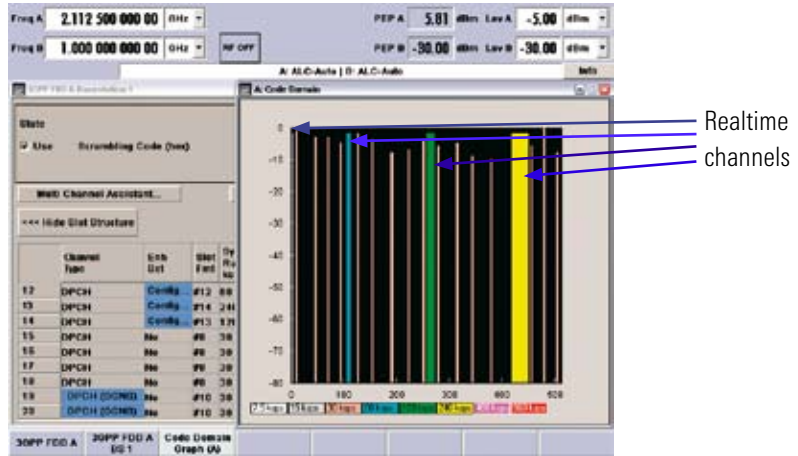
Freq A 2.112 500 000 00 GHz
Freq B 1.000 000 000 00 GHz
RF OFF
PEP A 5.81 dBm Lev A -5.00 dBm
PEP B -30.00 dBm Lev B -30.00 dBm
A: ALC-Auto | B: ALC-Auto
Info

3GPP FDD A: Basestation 1
State
Use Scrambling Code (hex)
Multi Channel Assistant...
<<< Hide Slot Structure

| | Channel Type | Enh Set | Slot Fmt | Sy Ra |
|---|---|---|---|---|
| 12 | DPCH | Config... | #12 | 60 |
| 13 | DPCH | Config... | #14 | 24 |
| 14 | DPCH | Config... | #13 | 17 |
| 15 | DPCH | No | #8 | 30 |
| 16 | DPCH | No | #8 | 30 |
| 17 | DPCH | No | #8 | 30 |
| 18 | DPCH | No | #8 | 30 |
| 19 | DPCH (DCNS) | No | #10 | 30 |
| 20 | DPCH (DCNS) | No | #10 | 30 |

A: Code Domain
0
-10
-20
-30
-40
-50
-60
-70
-80
0 100 200 300 400 500
7.5 ksps 15 ksps 30 ksps 60 ksps 120 ksps 240 ksps 480 ksps 960 ksps

Realtime
channels

3GPP FDD A
3GPP FDD A BS 1
Code Domain Graph (A)